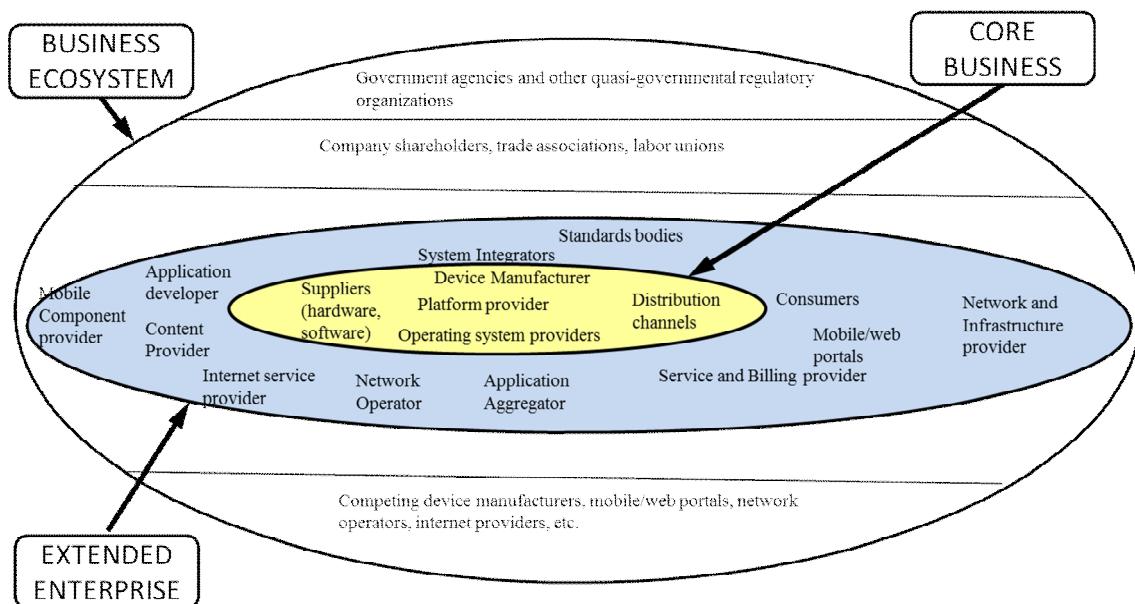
BUSINESS ECOSYSTEM

CORE BUSINESS

Government agencies and other quasi-governmental regulatory organizations

Company shareholders, trade associations, labor unions

Standards bodies

System Integrators

Device Manufacturer

Suppliers (hardware, software)

Platform provider

Distribution channels

Operating system providers

Mobile Component provider

Application developer

Content Provider

Consumers

Mobile/web portals

Network and Infrastructure provider

Internet service provider

Network Operator

Application Aggregator

Service and Billing provider

Competing device manufacturers, mobile/web portals, network operators, internet providers, etc.

EXTENDED ENTERPRISE